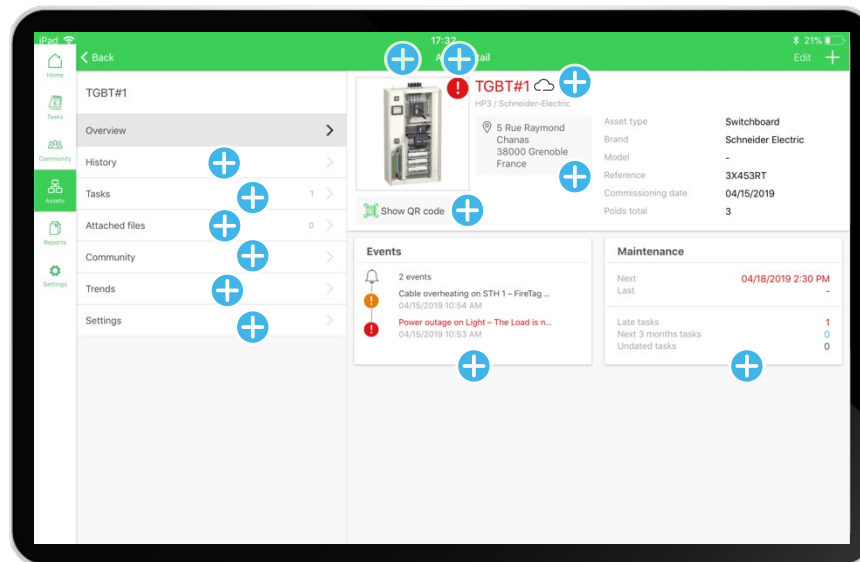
iPad 17:32 21%

Back A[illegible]tail Edit

Home
Tasks
Community
Assets
Reports
Settings

TGBT#1

Overview
History
Tasks 1
Attached files 0
Community
Trends
Settings

TGBT#1
HP3 / Schneider-Electric

5 Rue Raymond Chanas
38000 Grenoble
France

Show QR code

| | |
|---|---|
| Asset type | Switchboard |
| Brand | Schneider Electric |
| Model | - |
| Reference | 3X453RT |
| Commissioning date | 04/15/2019 |
| Poids total | 3 |

Events

2 events

Cable overheating on STH 1 – FireTag ...
04/15/2019 10:54 AM

Power outage on Light – The Load is n...
04/15/2019 10:53 AM

Maintenance

| | |
|---|---|
| Next | 04/18/2019 2:30 PM |
| Last | - |
| Late tasks | 1 |
| Next 3 months tasks | 0 |
| Undated tasks | 0 |